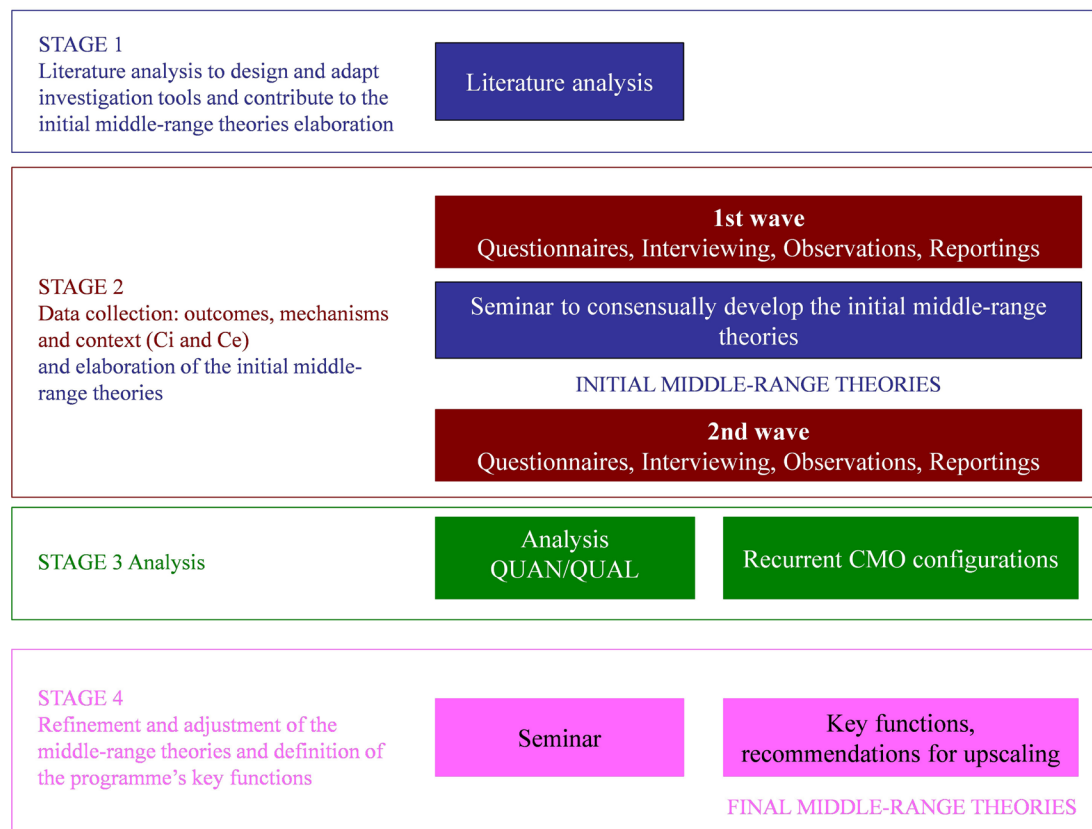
STAGE 1
Literature analysis to design and adapt investigation tools and contribute to the initial middle-range theories elaboration

Literature analysis

STAGE 2
Data collection: outcomes, mechanisms and context (Ci and Ce)
and elaboration of the initial middle-range theories

**1st wave**
Questionnaires, Interviewing, Observations, Reportings

Seminar to consensually develop the initial middle-range theories

INITIAL MIDDLE-RANGE THEORIES

**2nd wave**
Questionnaires, Interviewing, Observations, Reportings

STAGE 3 Analysis

Analysis
QUAN/QUAL

Recurrent CMO configurations

STAGE 4
Refinement and adjustment of the middle-range theories and definition of the programme's key functions

Seminar

Key functions, recommendations for upscaling

FINAL MIDDLE-RANGE THEORIES